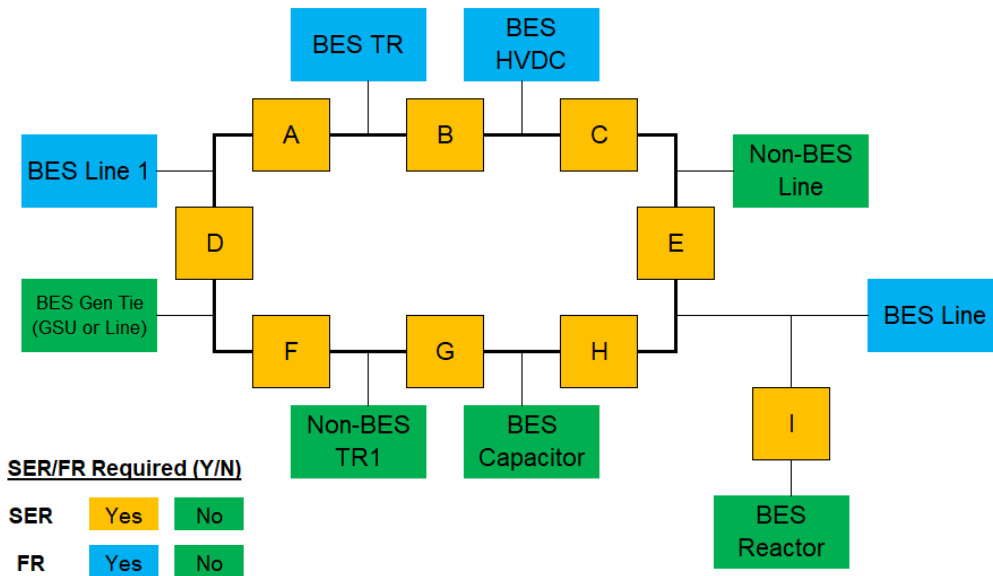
BES TR

BES HVDC

A

B

C

BES Line 1

Non-BES Line

D

E

BES Gen Tie (GSU or Line)

BES Line

F

G

H

I

Non-BES TR1

BES Capacitor

BES Reactor

SER/FR Required (Y/N)

| | | |
|---|---|---|
| SER | Yes | No |
| FR | Yes | No |